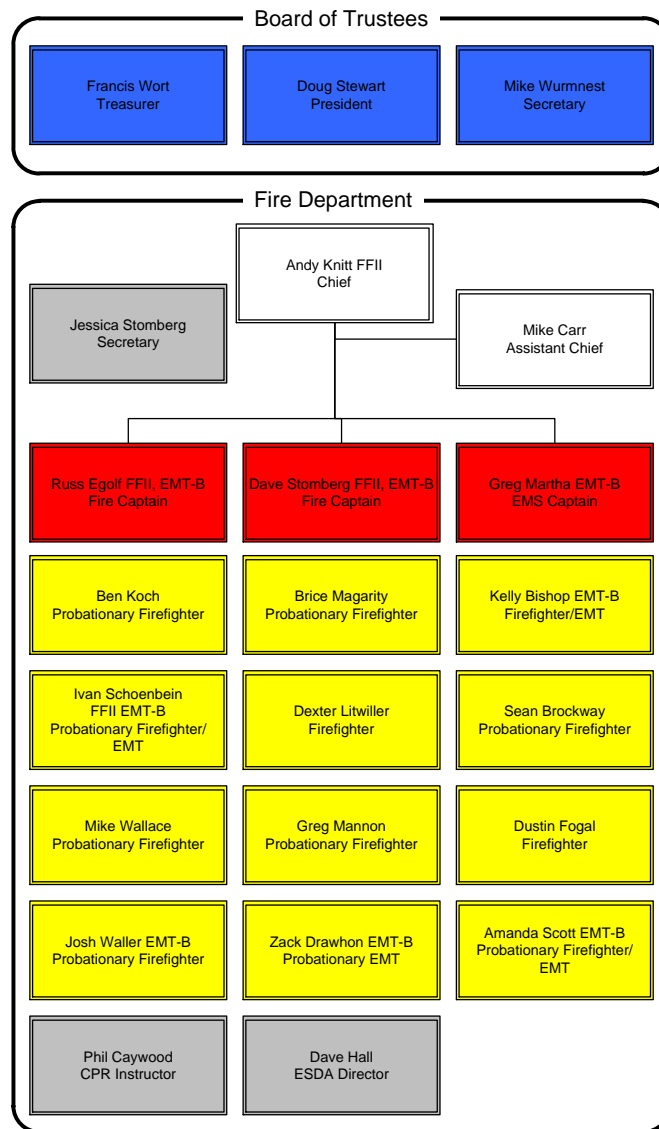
Board of Trustees

Francis Wort
Treasurer

Doug Stewart
President

Mike Wurmnest
Secretary

Fire Department

Andy Knitt FFII
Chief

Jessica Stomberg
Secretary

Mike Carr
Assistant Chief

Russ Egolf FFII, EMT-B
Fire Captain

Dave Stomberg FFII, EMT-B
Fire Captain

Greg Martha EMT-B
EMS Captain

Ben Koch
Probationary Firefighter

Brice Magarity
Probationary Firefighter

Kelly Bishop EMT-B
Firefighter/EMT

Ivan Schoenbein
FFII EMT-B
Probationary Firefighter/
EMT

Dexter Litwiller
Firefighter

Sean Brockway
Probationary Firefighter

Mike Wallace
Probationary Firefighter

Greg Mannon
Probationary Firefighter

Dustin Fogal
Firefighter

Josh Waller EMT-B
Probationary Firefighter

Zack Drawhon EMT-B
Probationary EMT

Amanda Scott EMT-B
Probationary Firefighter/
EMT

Phil Caywood
CPR Instructor

Dave Hall
ESDA Director